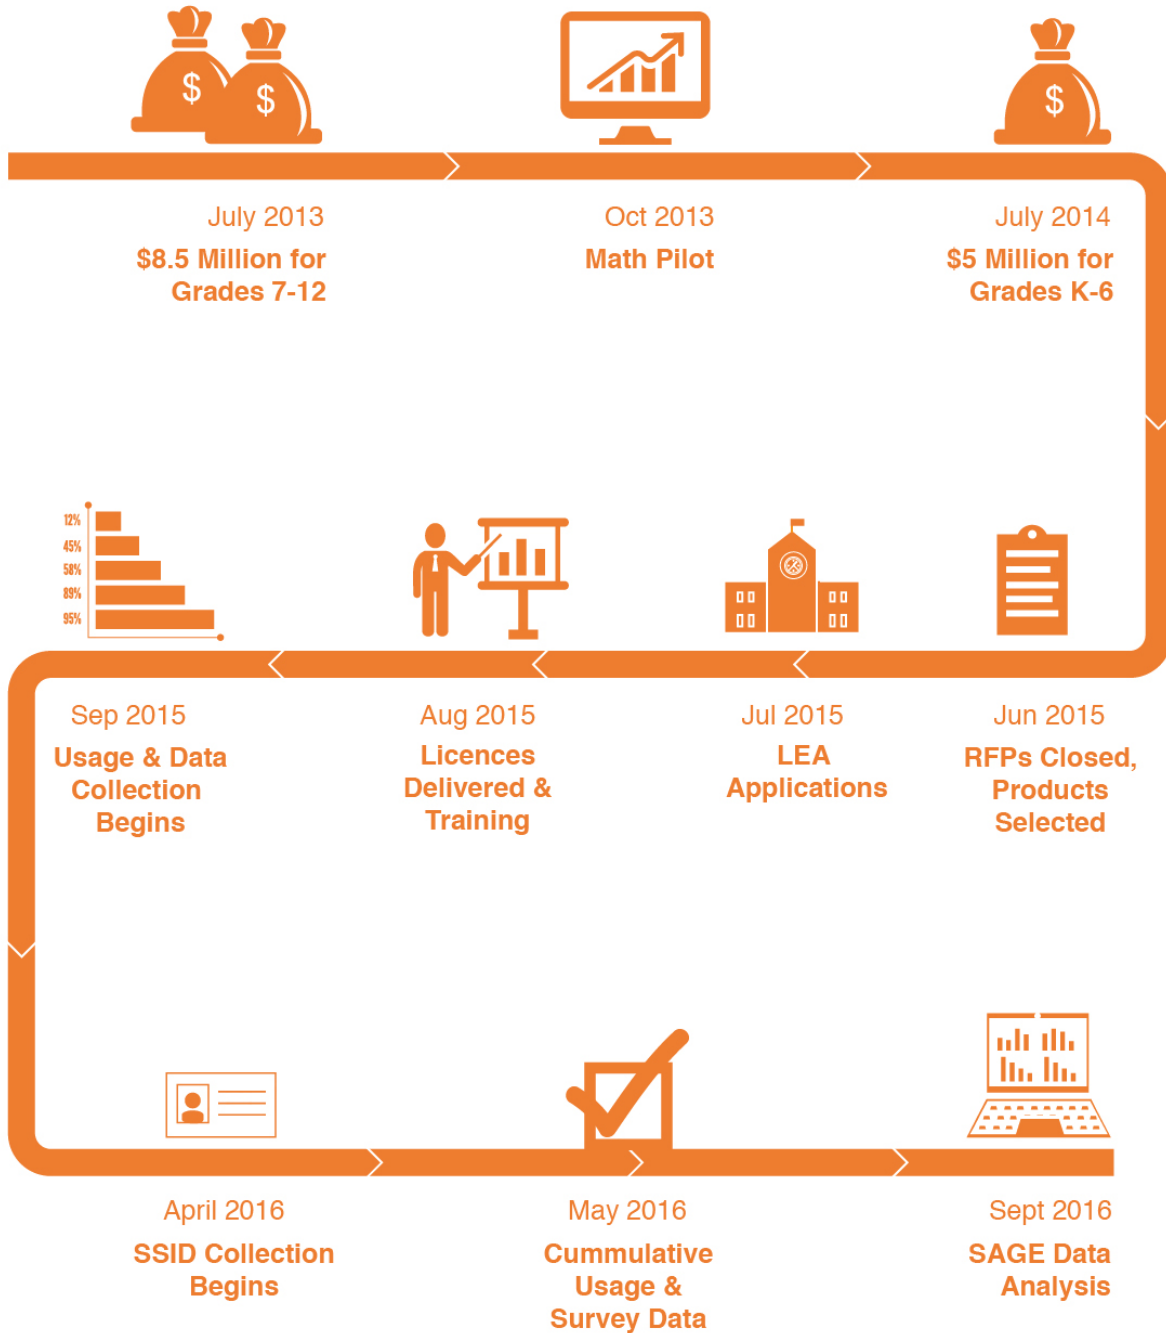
July 2013
$8.5 Million for Grades 7-12

Oct 2013
Math Pilot

July 2014
$5 Million for Grades K-6

12%
45%
58%
89%
95%

Sep 2015
Usage & Data Collection Begins

Aug 2015
Licences Delivered & Training

Jul 2015
LEA Applications

Jun 2015
RFPs Closed, Products Selected

April 2016
SSID Collection Begins

May 2016
Cummulative Usage & Survey Data

Sept 2016
SAGE Data Analysis